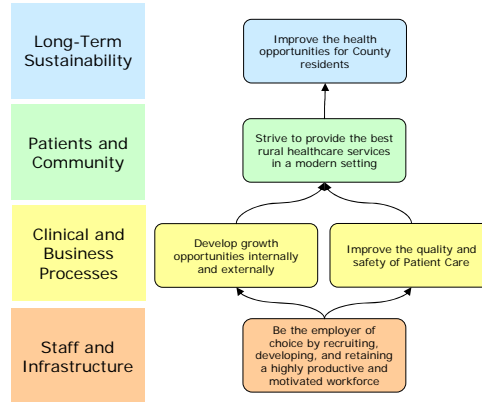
Long-Term Sustainability

Improve the health opportunities for County residents

Patients and Community

Strive to provide the best rural healthcare services in a modern setting

Clinical and Business Processes

Develop growth opportunities internally and externally

Improve the quality and safety of Patient Care

Staff and Infrastructure

Be the employer of choice by recruiting, developing, and retaining a highly productive and motivated workforce